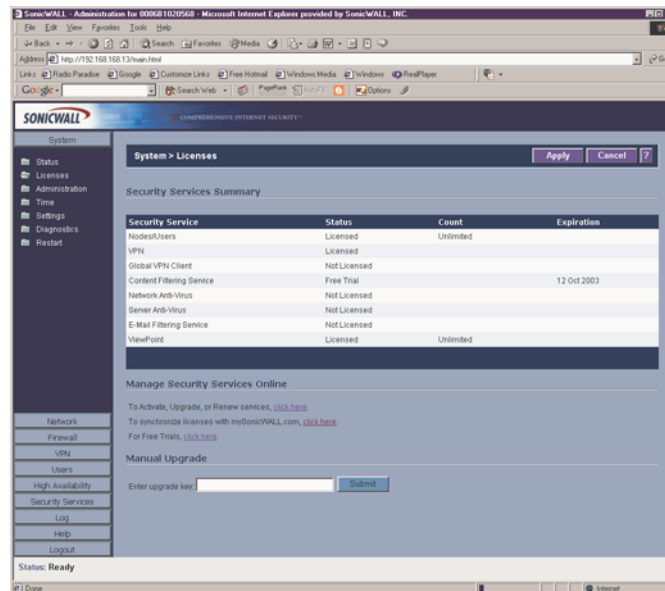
SonicWALL - Administration for 0006B1020568 - Microsoft Internet Explorer provided by SonicWALL, INC.

File Edit View Favorites Tools Help

Back Search Favorites Media

Address http://192.168.168.13/main.html

Links Radio Paradise Google Customize Links Free Hotmail Windows Media Windows RealPlayer

Google Search Web PageRank AutoFill Options

SONICWALL COMPREHENSIVE INTERNET SECURITY

System

Status
Licenses
Administration
Time
Settings
Diagnostics
Restart

System > Licenses

Apply Cancel ?

Security Services Summary

| Security Service | Status | Count | Expiration |
|---|---|---|---|
| Nodes/Users | Licensed | Unlimited | |
| VPN | Licensed | | |
| Global VPN Client | Not Licensed | | |
| Content Filtering Service | Free Trial | | 12 Oct 2003 |
| Network Anti-Virus | Not Licensed | | |
| Server Anti-Virus | Not Licensed | | |
| E-Mail Filtering Service | Not Licensed | | |
| ViewPoint | Licensed | Unlimited | |

Manage Security Services Online

To Activate, Upgrade, or Renew services, click here.

To synchronize licenses with mySonicWALL.com, click here.

For Free Trials, click here.

Manual Upgrade

Enter upgrade key: Submit

Network
Firewall
VPN
Users
High Availability
Security Services
Log
Help
Logout

Status: Ready

Done Internet